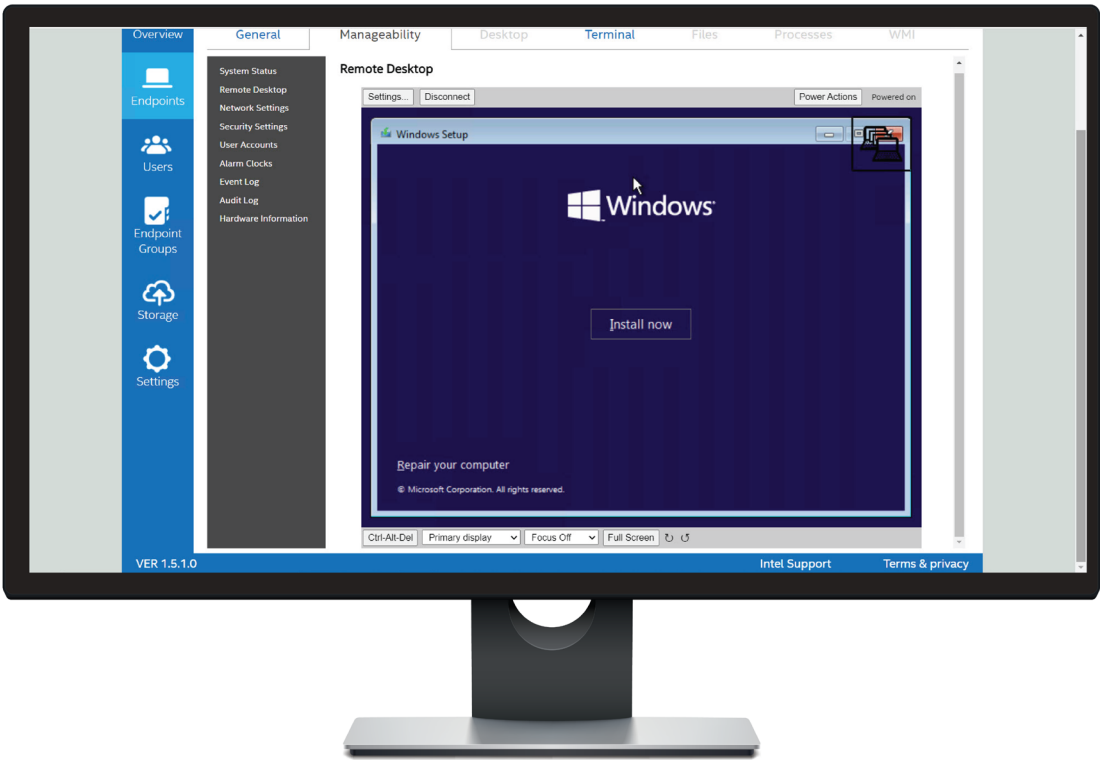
Overview

Endpoints

Users

Endpoint Groups

Storage

Settings

General | Manageability | Desktop | Terminal | Files | Processes | WMI

System Status
Remote Desktop
Network Settings
Security Settings
User Accounts
Alarm Clocks
Event Log
Audit Log
Hardware Information

Remote Desktop

Settings... Disconnect Power Actions Powered on

Windows Setup

Windows

Install now

Repair your computer

© Microsoft Corporation. All rights reserved.

Ctrl-Alt-Del Primary display Focus Off Full Screen

VER 1.5.1.0 Intel Support Terms & privacy